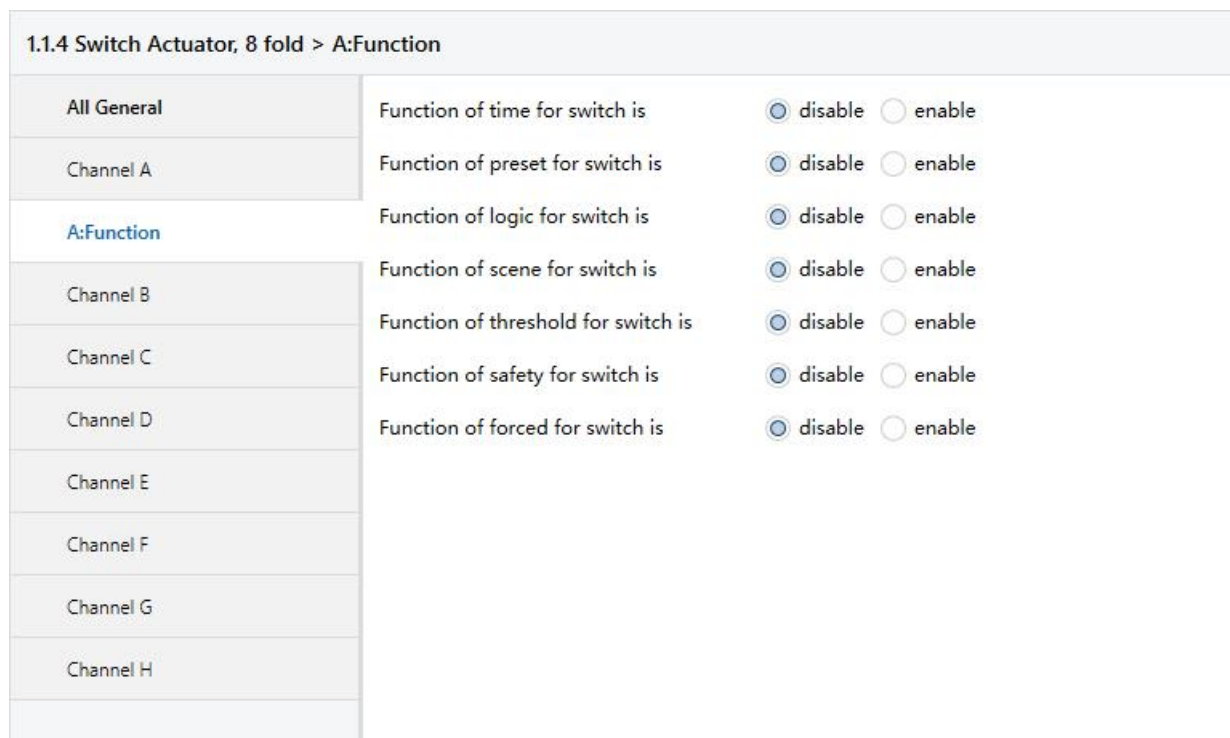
1.1.4 Switch Actuator, 8 fold > A:Function

All General

Channel A

A:Function

Channel B

Channel C

Channel D

Channel E

Channel F

Channel G

Channel H

Function of time for switch is disable enable

Function of preset for switch is disable enable

Function of logic for switch is disable enable

Function of scene for switch is disable enable

Function of threshold for switch is disable enable

Function of safety for switch is disable enable

Function of forced for switch is disable enable